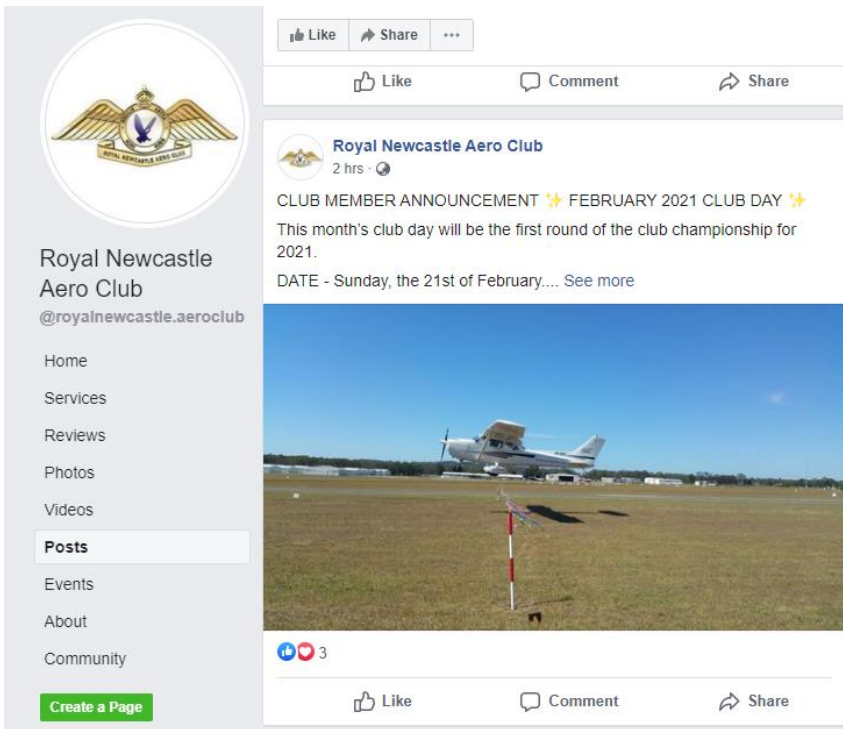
ROYAL NEWCASTLE AERO CLUB

Royal Newcastle Aero Club
@royalnewcastle.aeroclub

Home
Services
Reviews
Photos
Videos
Posts
Events
About
Community

Create a Page

Like Share ···

Like Comment Share

Royal Newcastle Aero Club
2 hrs ·

CLUB MEMBER ANNOUNCEMENT ✨ FEBRUARY 2021 CLUB DAY ✨

This month's club day will be the first round of the club championship for 2021.

DATE - Sunday, the 21st of February.... See more

3

Like Comment Share